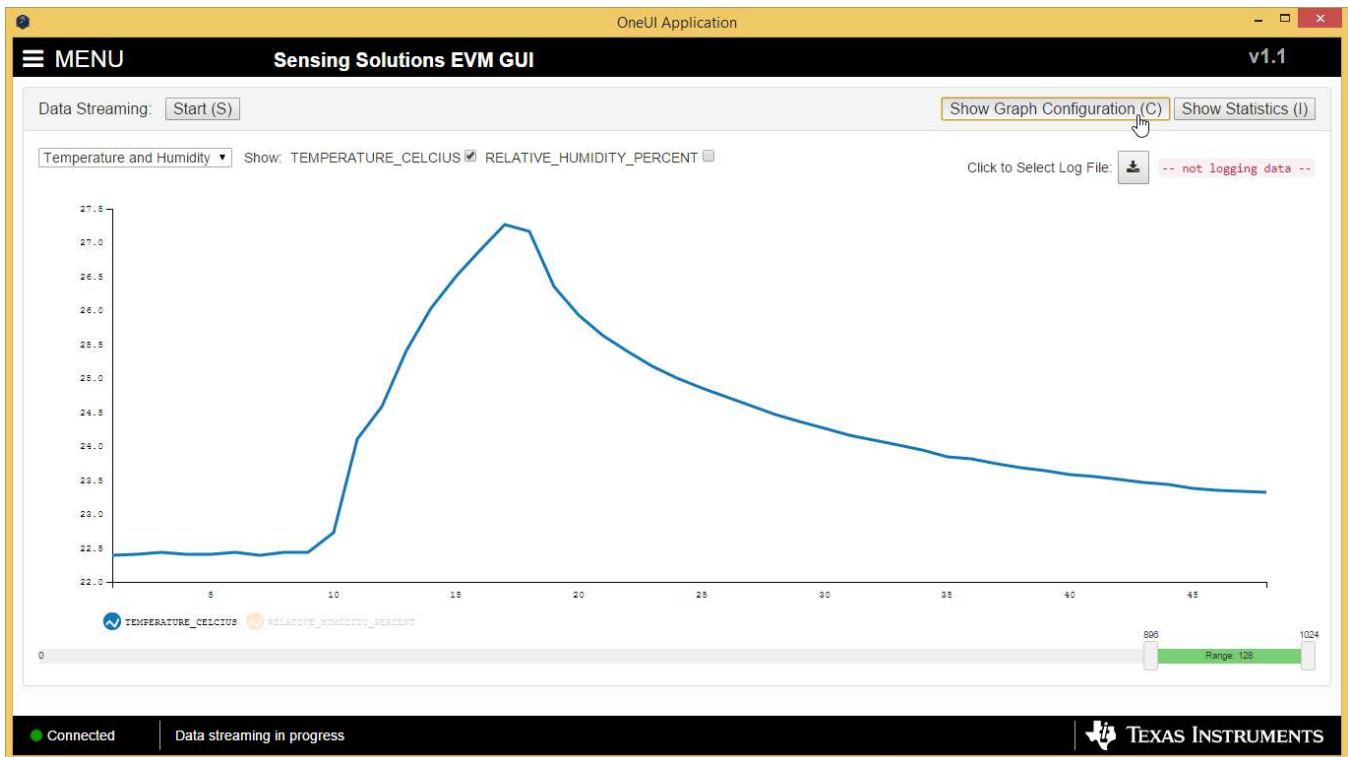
OneUI Application

☰ MENU

Sensing Solutions EVM GUI

v1.1

Data Streaming: Start (S)

Show Graph Configuration (C) Show Statistics (I)

Temperature and Humidity ▾ Show: TEMPERATURE_CELCIUS ☑ RELATIVE_HUMIDITY_PERCENT ☐

Click to Select Log File:

-- not logging data --

27.5
27.0
26.5
26.0
25.5
25.0
24.5
24.0
23.5
23.0
22.5
22.0

5 10 15 20 25 30 35 40 45

TEMPERATURE_CELCIUS RELATIVE_HUMIDITY_PERCENT

896 1024

0

Range: 128

Connected

Data streaming in progress

Texas Instruments